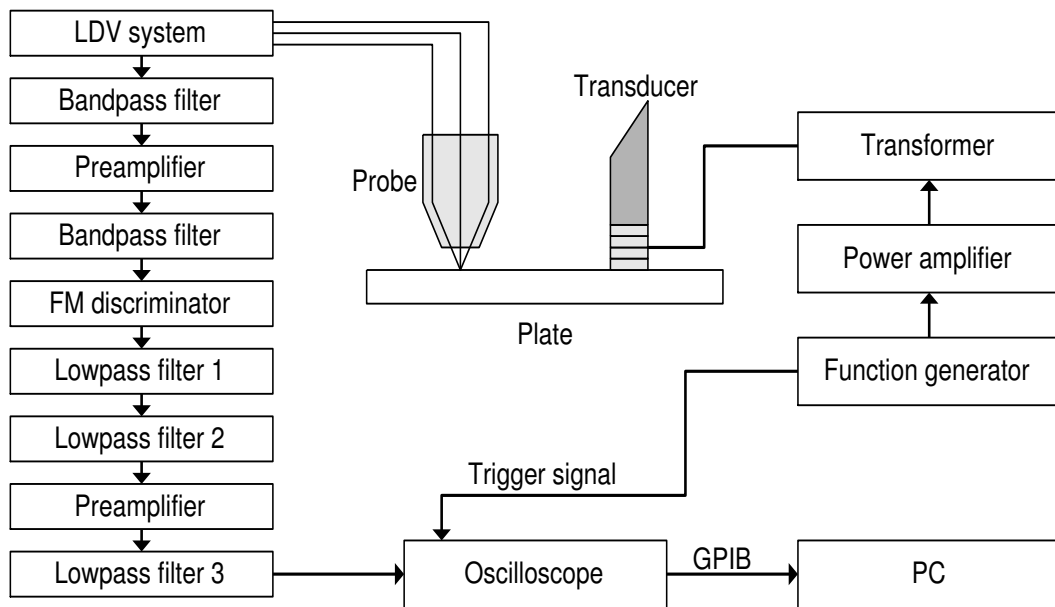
LDV system
Bandpass filter
Preamplifier
Bandpass filter
FM discriminator
Lowpass filter 1
Lowpass filter 2
Preamplifier
Lowpass filter 3

Transducer
Probe
Plate

Transformer
Power amplifier
Function generator

Trigger signal
Oscilloscope
GPIB
PC